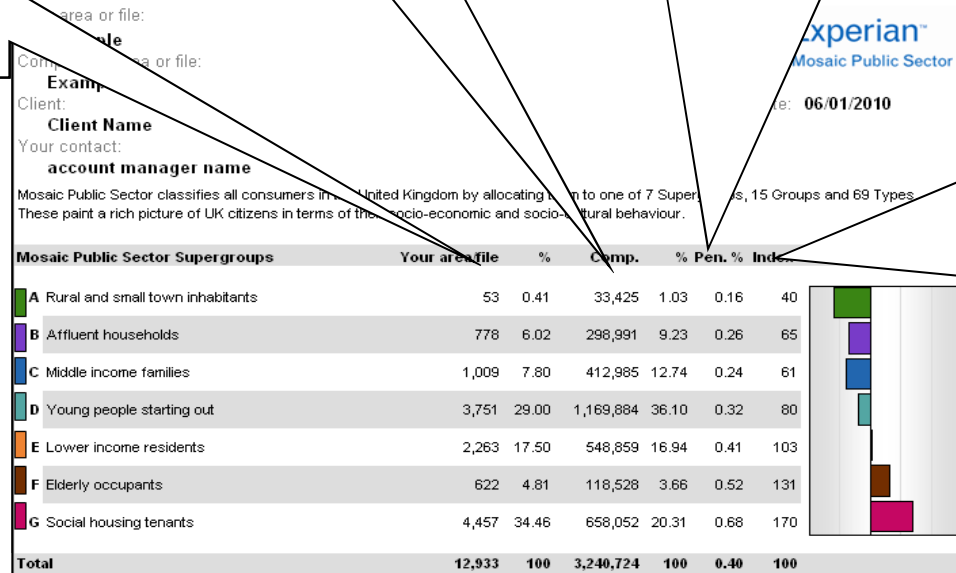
area or file:
ple
Comp a or file:
Examp
Client:
Client Name
Your contact:
account manager name

Mosaic Public Sector classifies all consumers in United Kingdom by allocating to one of 7 Super s, 15 Groups and 69 Types. These paint a rich picture of UK citizens in terms of the socio-economic and socio- ltural behaviour.

xperian™
Mosaic Public Sector

te: 06/01/2010

| Mosaic Public Sector Supergroups | Your area/file | % | Comp. | % | Pen. % | Index |
|---|---|---|---|---|---|---|
| A Rural and small town inhabitants | 53 | 0.41 | 33,425 | 1.03 | 0.16 | 40 |
| B Affluent households | 778 | 6.02 | 298,991 | 9.23 | 0.26 | 65 |
| C Middle income families | 1,009 | 7.80 | 412,985 | 12.74 | 0.24 | 61 |
| D Young people starting out | 3,751 | 29.00 | 1,169,884 | 36.10 | 0.32 | 80 |
| E Lower income residents | 2,263 | 17.50 | 548,859 | 16.94 | 0.41 | 103 |
| F Elderly occupants | 622 | 4.81 | 118,528 | 3.66 | 0.52 | 131 |
| G Social housing tenants | 4,457 | 34.46 | 658,052 | 20.31 | 0.68 | 170 |
| Total | 12,933 | 100 | 3,240,724 | 100 | 0.40 | 100 |